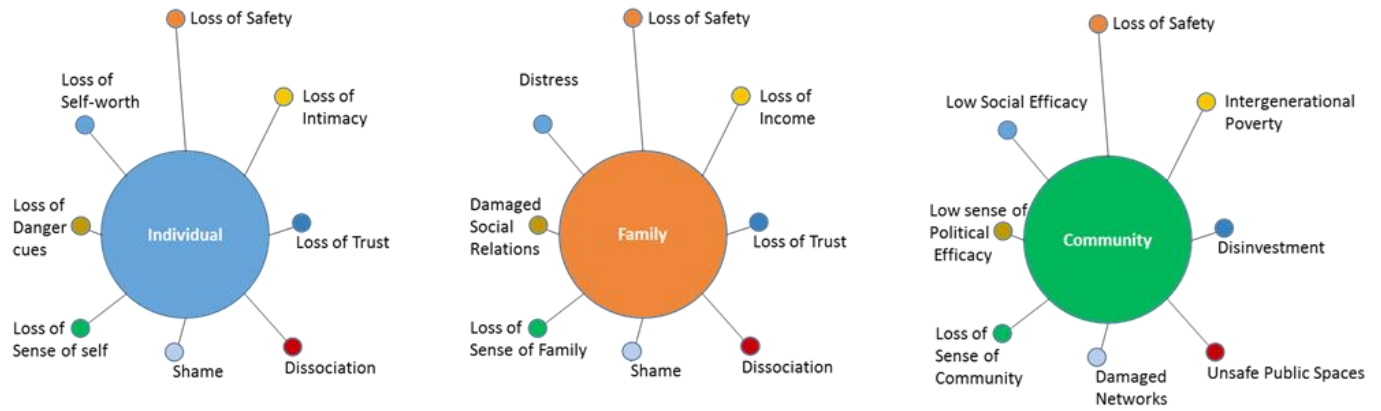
Loss of Safety

Loss of Self-worth

Loss of Intimacy

Loss of Danger cues

Individual

Loss of Trust

Loss of Sense of self

Shame

Dissociation

Loss of Safety

Distress

Loss of Income

Damaged Social Relations

Family

Loss of Trust

Loss of Sense of Family

Shame

Dissociation

Loss of Safety

Low Social Efficacy

Intergenerational Poverty

Low sense of Political Efficacy

Community

Disinvestment

Loss of Sense of Community

Damaged Networks

Unsafe Public Spaces